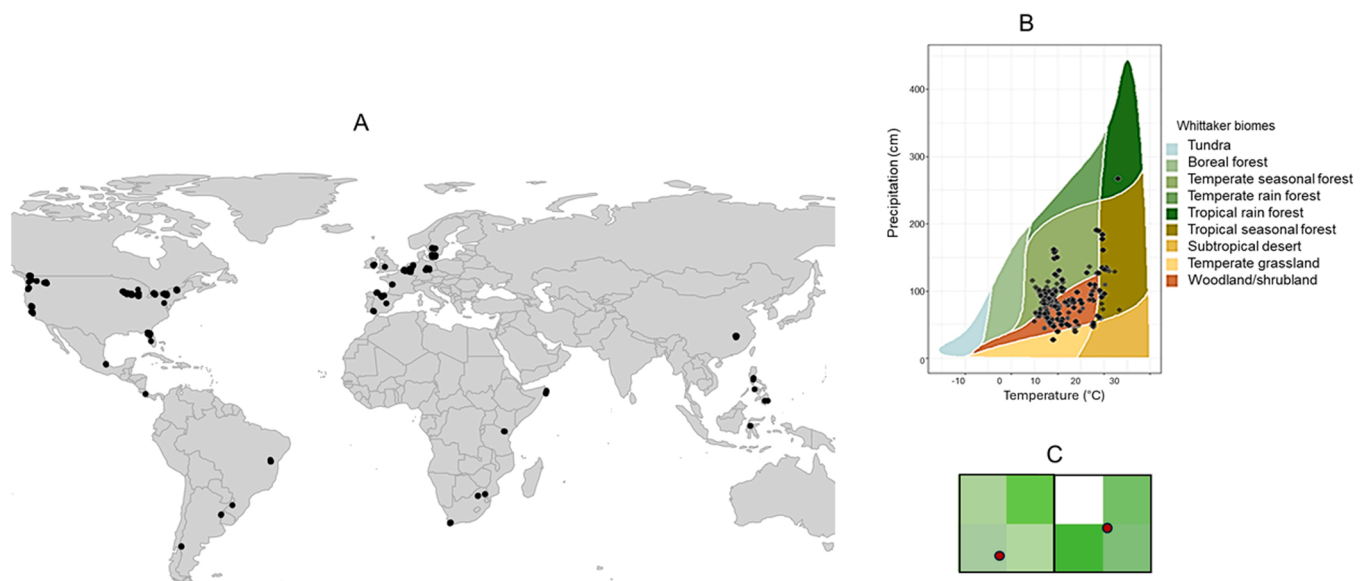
A

B

Precipitation (cm)

400

300

200

100

0

-10 0 10 20 30

Temperature (°C)

Whittaker biomes
Tundra
Boreal forest
Temperate seasonal forest
Temperate rain forest
Tropical rain forest
Tropical seasonal forest
Subtropical desert
Temperate grassland
Woodland/shrubland

C